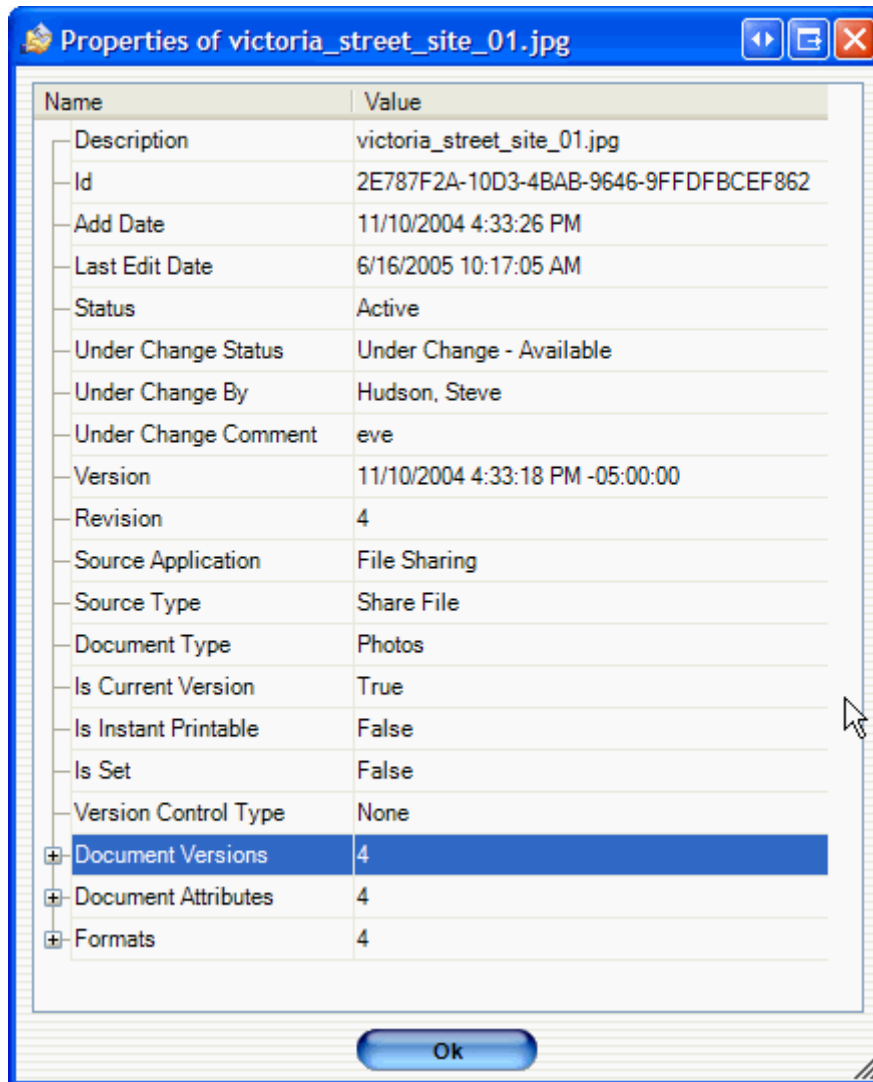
Properties of victoria_street_site_01.jpg

| Name | Value |
|---|---|
| Description | victoria_street_site_01.jpg |
| Id | 2E787F2A-10D3-4BAB-9646-9FFDFBCEF862 |
| Add Date | 11/10/2004 4:33:26 PM |
| Last Edit Date | 6/16/2005 10:17:05 AM |
| Status | Active |
| Under Change Status | Under Change - Available |
| Under Change By | Hudson, Steve |
| Under Change Comment | eve |
| Version | 11/10/2004 4:33:18 PM -05:00:00 |
| Revision | 4 |
| Source Application | File Sharing |
| Source Type | Share File |
| Document Type | Photos |
| Is Current Version | True |
| Is Instant Printable | False |
| Is Set | False |
| Version Control Type | None |
| Document Versions | 4 |
| Document Attributes | 4 |
| Formats | 4 |

Ok